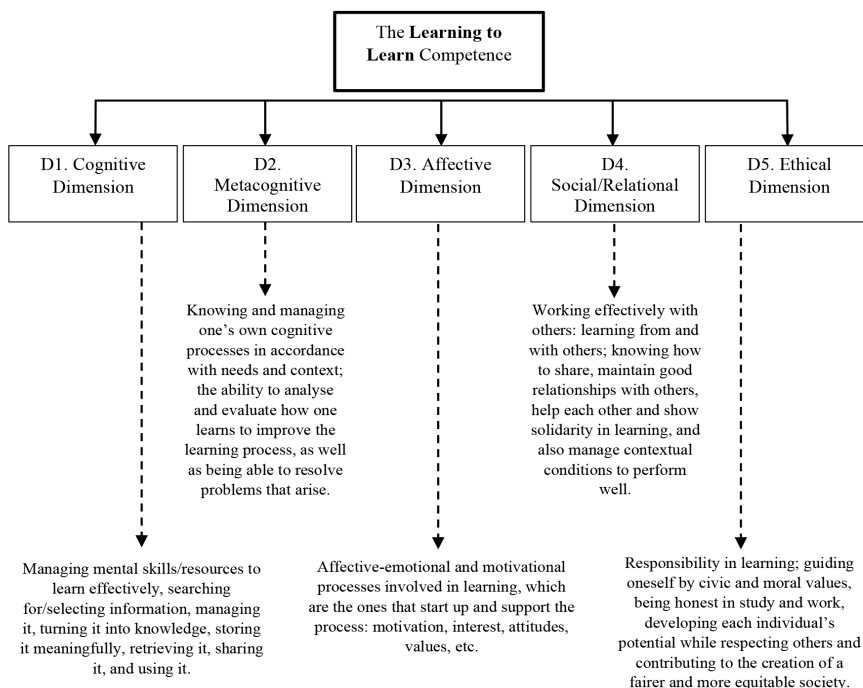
The **Learning to Learn** Competence

D1. Cognitive Dimension

D2. Metacognitive Dimension

D3. Affective Dimension

D4. Social/Relational Dimension

D5. Ethical Dimension

Knowing and managing one's own cognitive processes in accordance with needs and context; the ability to analyse and evaluate how one learns to improve the learning process, as well as being able to resolve problems that arise.

Working effectively with others: learning from and with others; knowing how to share, maintain good relationships with others, help each other and show solidarity in learning, and also manage contextual conditions to perform well.

Managing mental skills/resources to learn effectively, searching for/selecting information, managing it, turning it into knowledge, storing it meaningfully, retrieving it, sharing it, and using it.

Affective-emotional and motivational processes involved in learning, which are the ones that start up and support the process: motivation, interest, attitudes, values, etc.

Responsibility in learning; guiding oneself by civic and moral values, being honest in study and work, developing each individual's potential while respecting others and contributing to the creation of a fairer and more equitable society.